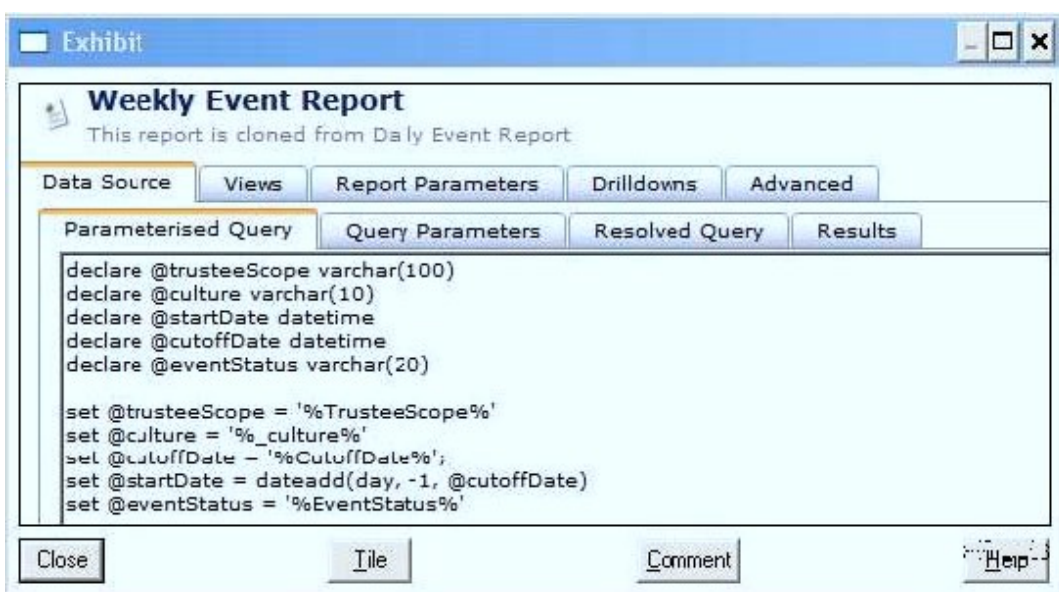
Exhibit

Weekly Event Report
This report is cloned from Da ly Event Report

Data Source | Views | Report Parameters | Drilldowns | Advanced

Parameterised Query | Query Parameters | Resolved Query | Results

declare @trusteeScope varchar(100)
declare @culture varchar(10)
declare @startDate datetime
declare @cutoffDate datetime
declare @eventStatus varchar(20)

set @trusteeScope = '%TrusteeScope%'
set @culture = '%_culture%'
set @cutoffDate = '%CutoffDate%';
set @startDate = dateadd(day, -1, @cutoffDate)
set @eventStatus = '%EventStatus%'

Close
Tile
Comment
Help